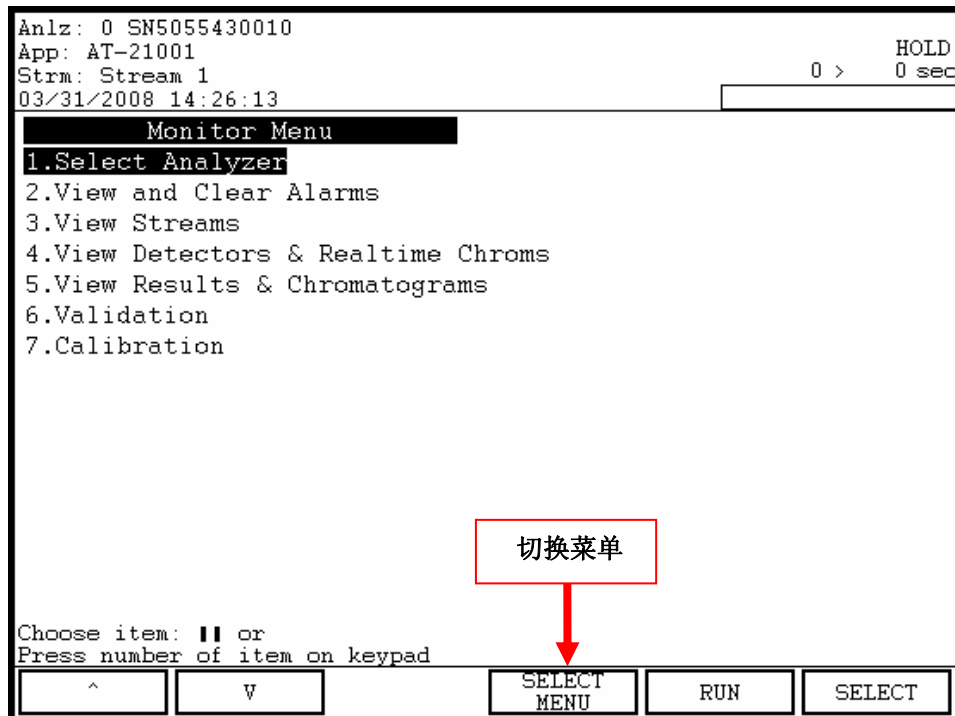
Anlz: 0 SN5055430010
App: AT-21001
Strm: Stream 1
03/31/2008 14:26:13

HOLD
0 > 0 sec

Monitor Menu
1.Select Analyzer
2.View and Clear Alarms
3.View Streams
4.View Detectors & Realtime Chroms
5.View Results & Chromatograms
6.Validation
7.Calibration

切换菜单

Choose item: ▌▌ or
Press number of item on keypad

| ^ | v | SELECT MENU | RUN | SELECT |
|---|---|---|---|---|